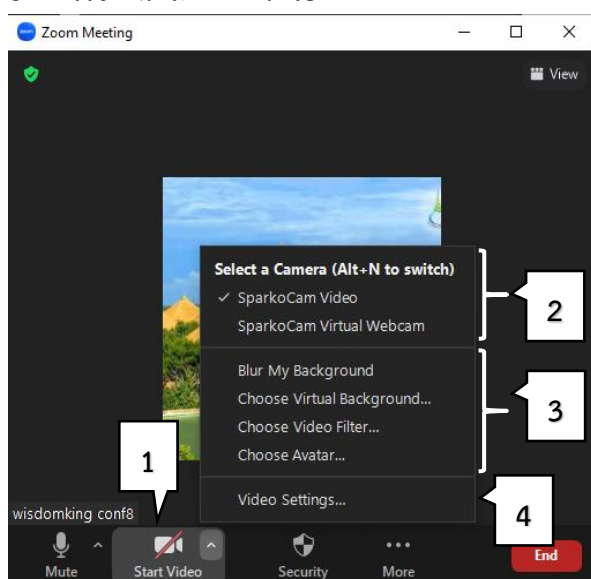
Zoom Meeting

View

Select a Camera (Alt+N to switch)
✓ SparkoCam Video
SparkoCam Virtual Webcam

Blur My Background
Choose Virtual Background...
Choose Video Filter...
Choose Avatar...

Video Settings...

2

3

4

1

wisdomking conf8

Mute

Start Video

Security

More

End